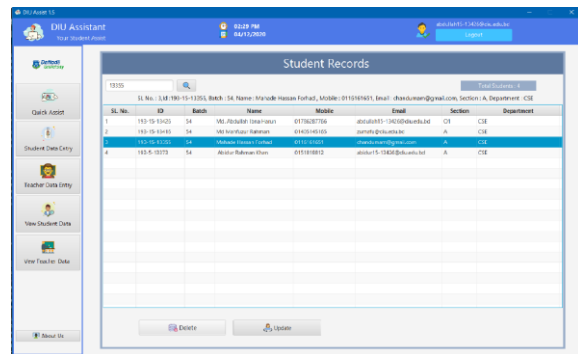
DIU Assist 1.5

DIU Assistant
Your Student Assist

02:29 PM
04/12/2020

abdullah15-13438@diu.edu.bd
Logout

Daffodil University

Quick Assist

Student Data Entry

Teacher Data Entry

View Student Data

View Teacher Data

About Us

Student Records

13355

Total Students : 4

SL No. : 3, Id : 193-15-13355, Batch : 54, Name : Mahade Hassan Forhad, Mobile : 0115161651, Email : dhanduman@gmail.com, Section : A, Department : CSE

| SL. No. | ID | Batch | Name | Mobile | Email | Section | Department |
|---|---|---|---|---|---|---|---|
| 1 | 193-15-13438 | 54 | Md. Abdullah Ibna Harun | 01786287766 | abdullah15-13438@diu.edu.bd | O1 | CSE |
| 2 | 193-15-13410 | 54 | Md Imrul Rahman | 01405149165 | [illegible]@diu.edu.bd | A | CSE |
| 3 | 193-15-13355 | 54 | Mahade Hassan Forhad | 0115161651 | dhanduman@gmail.com | A | CSE |
| 4 | 193-15-13373 | 54 | Abidur Rahman Khan | 0151818812 | abidur15-13438@diu.edu.bd | A | CSE |

Delete

Update